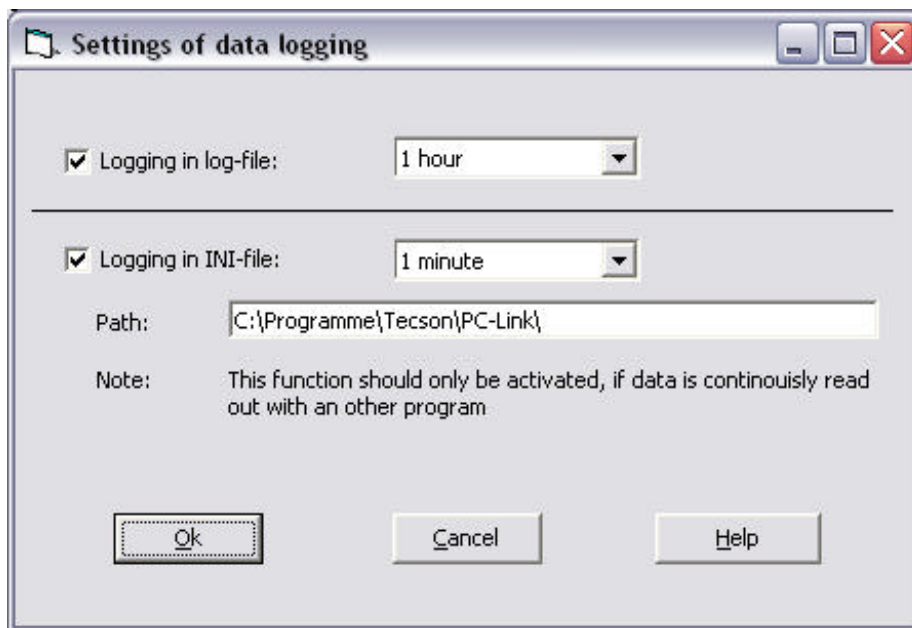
Settings of data logging

Logging in log-file: 1 hour

Logging in INI-file: 1 minute

Path: C:\Programme\Tecson\PC-Link\

Note: This function should only be activated, if data is continoiusly read out with an other program

Ok

Cancel

Help